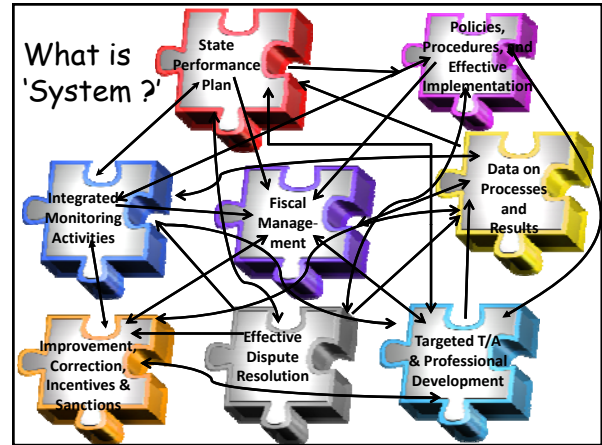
What is 'System ?'

State Performance Plan

Policies, Procedures, and Effective Implementation

Data on Processes and Results

Integrated Monitoring Activities

Fiscal Management

Improvement, Correction, Incentives & Sanctions

Effective Dispute Resolution

Targeted T/A & Professional Development